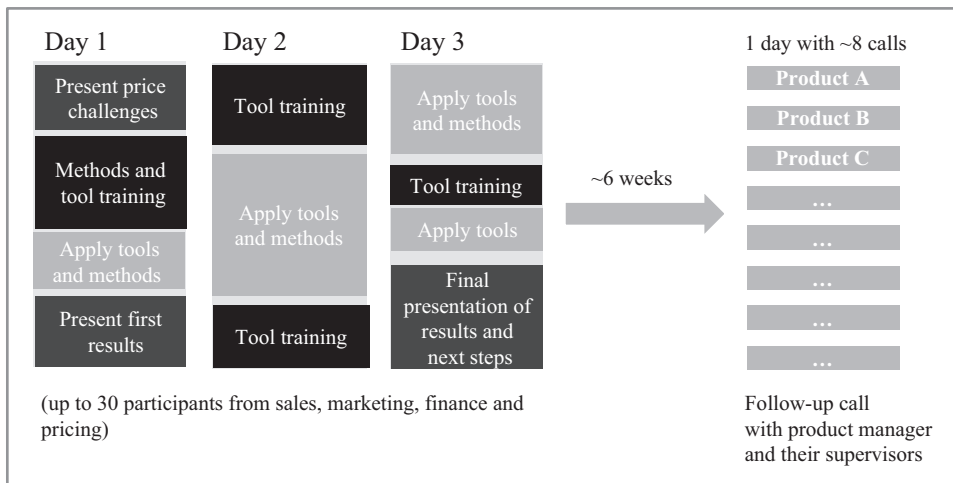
Day 1

Present price challenges

Methods and tool training

Apply tools and methods

Present first results

Day 2

Tool training

Apply tools and methods

Tool training

Day 3

Apply tools and methods

Tool training

Apply tools

Final presentation of results and next steps

~6 weeks

1 day with ~8 calls

Product A

Product B

Product C

…

…

…

…

…

(up to 30 participants from sales, marketing, finance and pricing)

Follow-up call with product manager and their supervisors